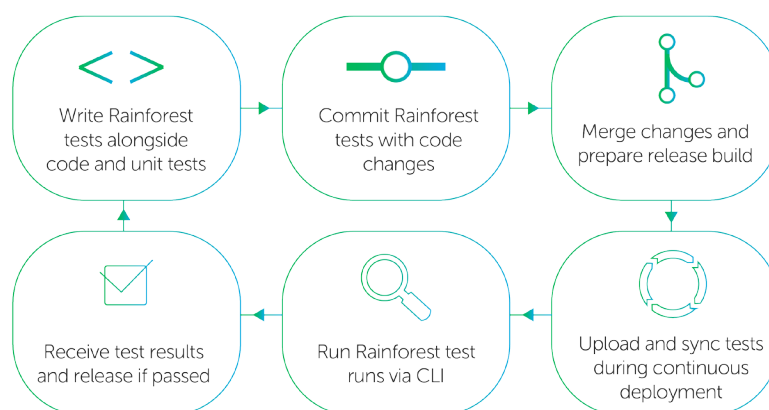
Write Rainforest tests alongside code and unit tests

Commit Rainforest tests with code changes

Merge changes and prepare release build

Upload and sync tests during continuous deployment

Run Rainforest test runs via CLI

Receive test results and release if passed